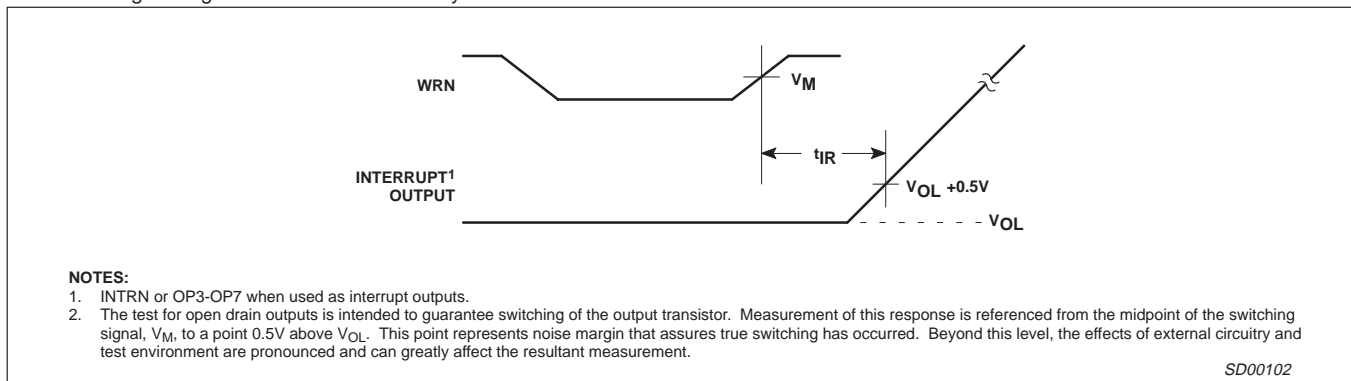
WRN

$V_M$

$t_{IR}$

INTERRUPT$^1$
OUTPUT

$V_{OL}$ +0.5V

$V_{OL}$

NOTES:
1. INTRN or OP3-OP7 when used as interrupt outputs.
2. The test for open drain outputs is intended to guarantee switching of the output transistor. Measurement of this response is referenced from the midpoint of the switching signal, $V_M$, to a point 0.5V above $V_{OL}$. This point represents noise margin that assures true switching has occurred. Beyond this level, the effects of external circuitry and test environment are pronounced and can greatly affect the resultant measurement.

SD00102